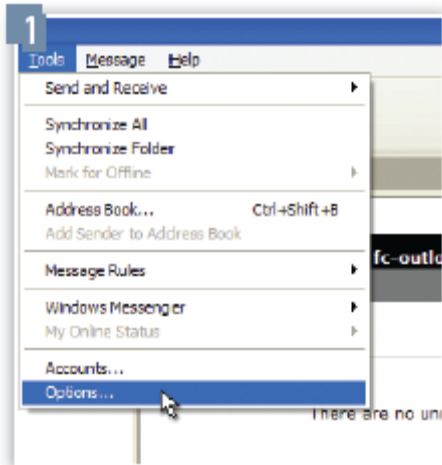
1
Tools Message Help
Send and Receive
Synchronize All
Synchronize Folder
Mark for Offline
Address Book... Ctrl+Shift+B
Add Sender to Address Book
Message Rules
Windows Messenger
My Online Status
Accounts...
Options...
fc-outlo
There are no un